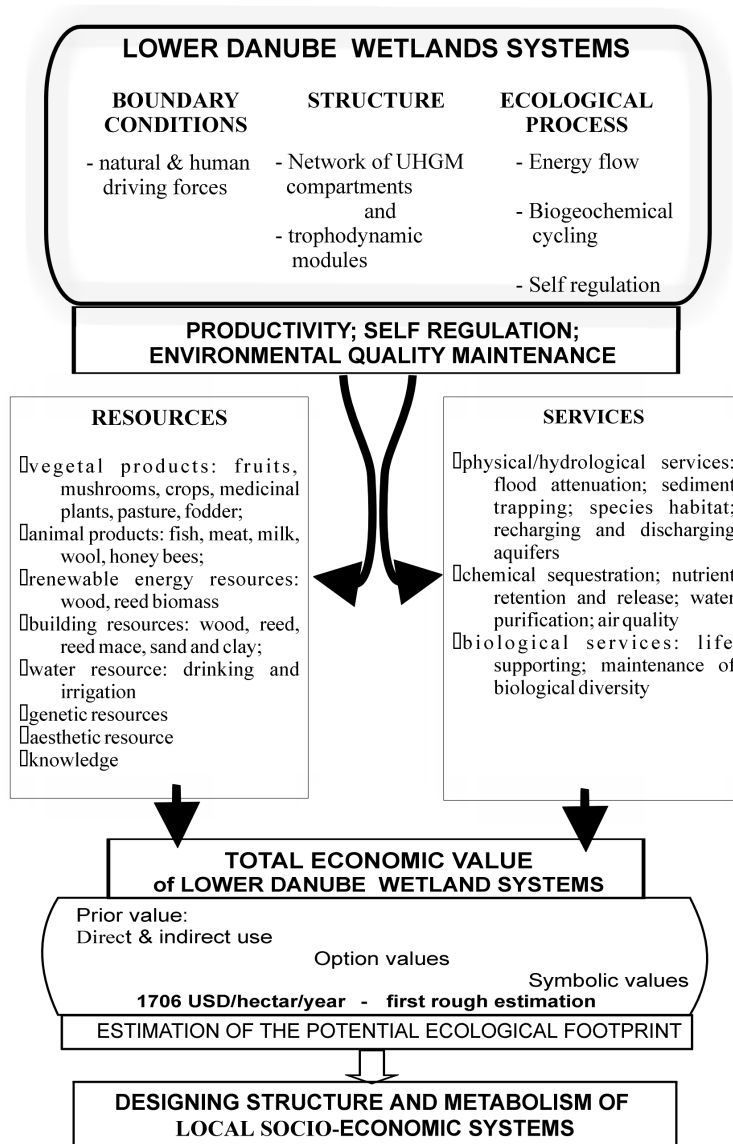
LOWER DANUBE WETLANDS SYSTEMS

BOUNDARY CONDITIONS

- natural & human driving forces

STRUCTURE

- Network of UHGM compartments and
- trophodynamic modules

ECOLOGICAL PROCESS

- Energy flow
- Biogeochemical cycling
- Self regulation

PRODUCTIVITY; SELF REGULATION; ENVIRONMENTAL QUALITY MAINTENANCE

RESOURCES

vegetal products: fruits, mushrooms, crops, medicinal plants, pasture, fodder;
animal products: fish, meat, milk, wool, honey bees;
renewable energy resources: wood, reed biomass
building resources: wood, reed, reed mace, sand and clay;
water resource: drinking and irrigation
genetic resources
aesthetic resource
knowledge

SERVICES

physical/hydrological services: flood attenuation; sediment trapping; species habitat; recharging and discharging aquifers
chemical sequestration; nutrient retention and release; water purification; air quality
biological services: life supporting; maintenance of biological diversity

TOTAL ECONOMIC VALUE of LOWER DANUBE WETLAND SYSTEMS

Prior value:
Direct & indirect use
Option values
Symbolic values
1706 USD/hectar/year - first rough estimation

ESTIMATION OF THE POTENTIAL ECOLOGICAL FOOTPRINT

DESIGNING STRUCTURE AND METABOLISM OF LOCAL SOCIO-ECONOMIC SYSTEMS